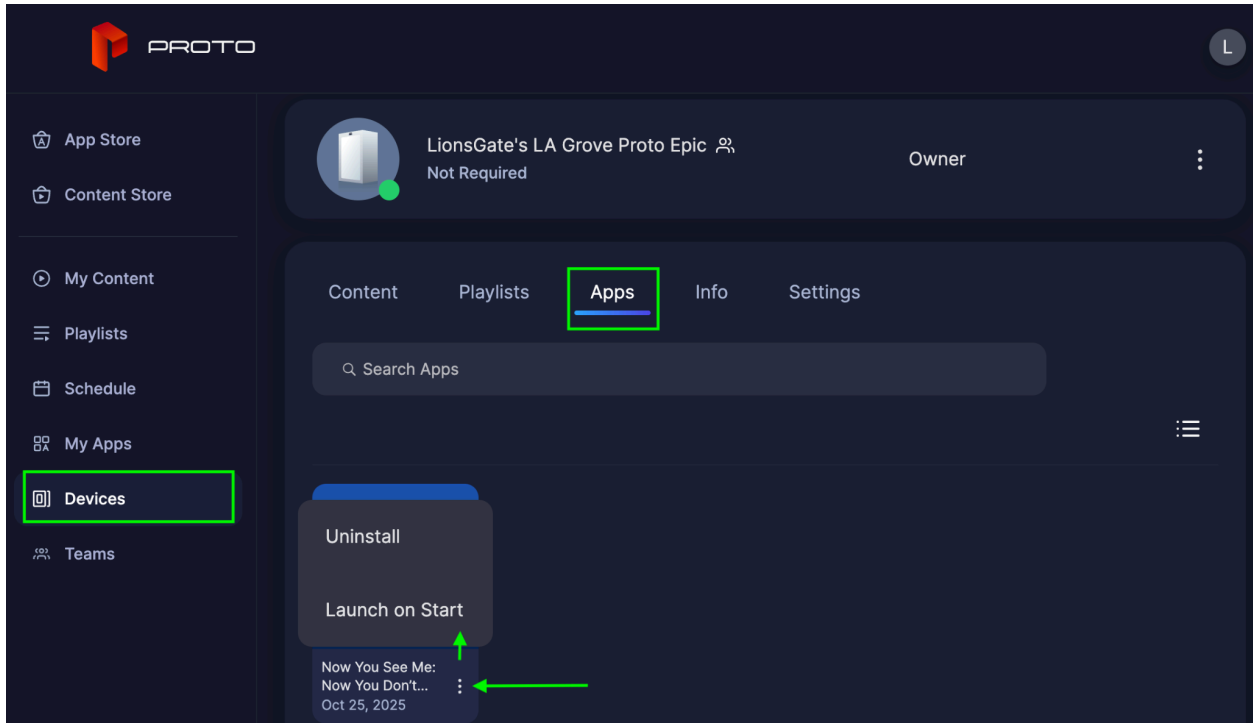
PROTO

L

App Store

Content Store

My Content

Playlists

Schedule

My Apps

Devices

Teams

LionsGate's LA Grove Proto Epic
Not Required

Owner

Content

Playlists

Apps

Info

Settings

Search Apps

Uninstall

Launch on Start

Now You See Me: Now You Don't...
Oct 25, 2025